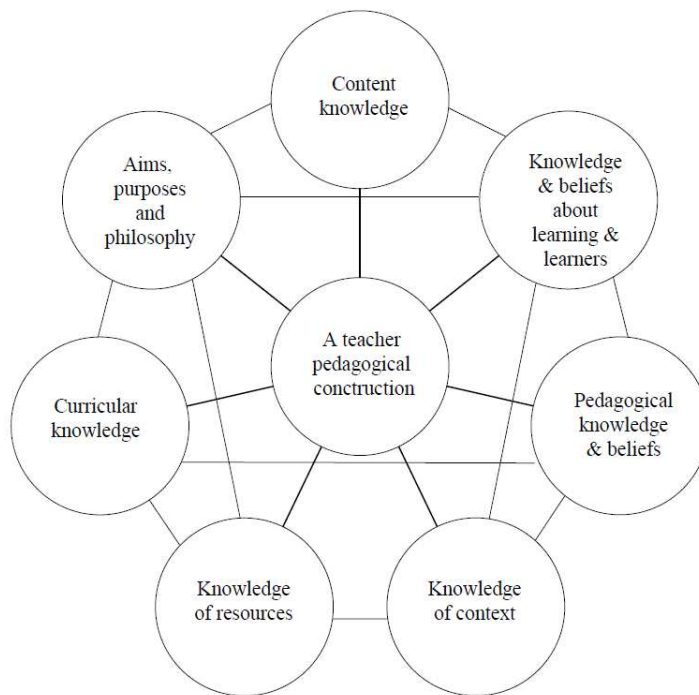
Content knowledge

Aims, purposes and philosophy

Knowledge & beliefs about learning & learners

A teacher pedagogical conctruction

Curricular knowledge

Pedagogical knowledge & beliefs

Knowledge of resources

Knowledge of context